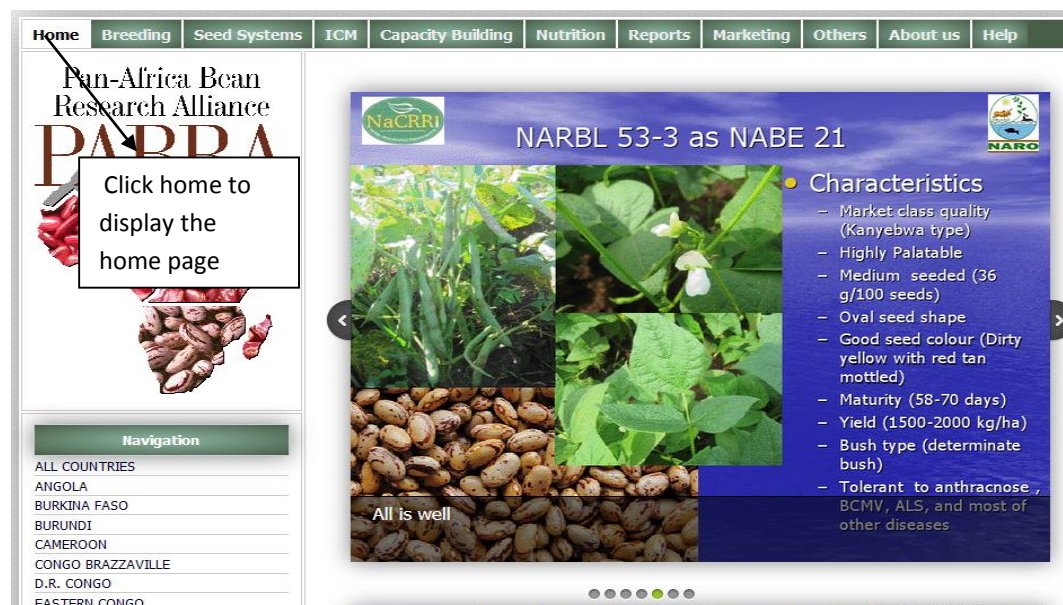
Home Breeding Seed Systems ICM Capacity Building Nutrition Reports Marketing Others About us Help

Pan-Africa Bean Research Alliance

PABRA

Click home to display the home page

Navigation

ALL COUNTRIES
ANGOLA
BURKINA FASO
BURUNDI
CAMEROON
CONGO BRAZZAVILLE
D.R. CONGO
EASTERN CONGO

NaCRRI

NARO

NARBL 53-3 as NABE 21

Characteristics
– Market class quality (Kanyebwa type)
– Highly Palatable
– Medium seeded (36 g/100 seeds)
– Oval seed shape
– Good seed colour (Dirty yellow with red tan mottled)
– Maturity (58-70 days)
– Yield (1500-2000 kg/ha)
– Bush type (determinate bush)
– Tolerant to anthracnose , BCMV, ALS, and most of other diseases

All is well